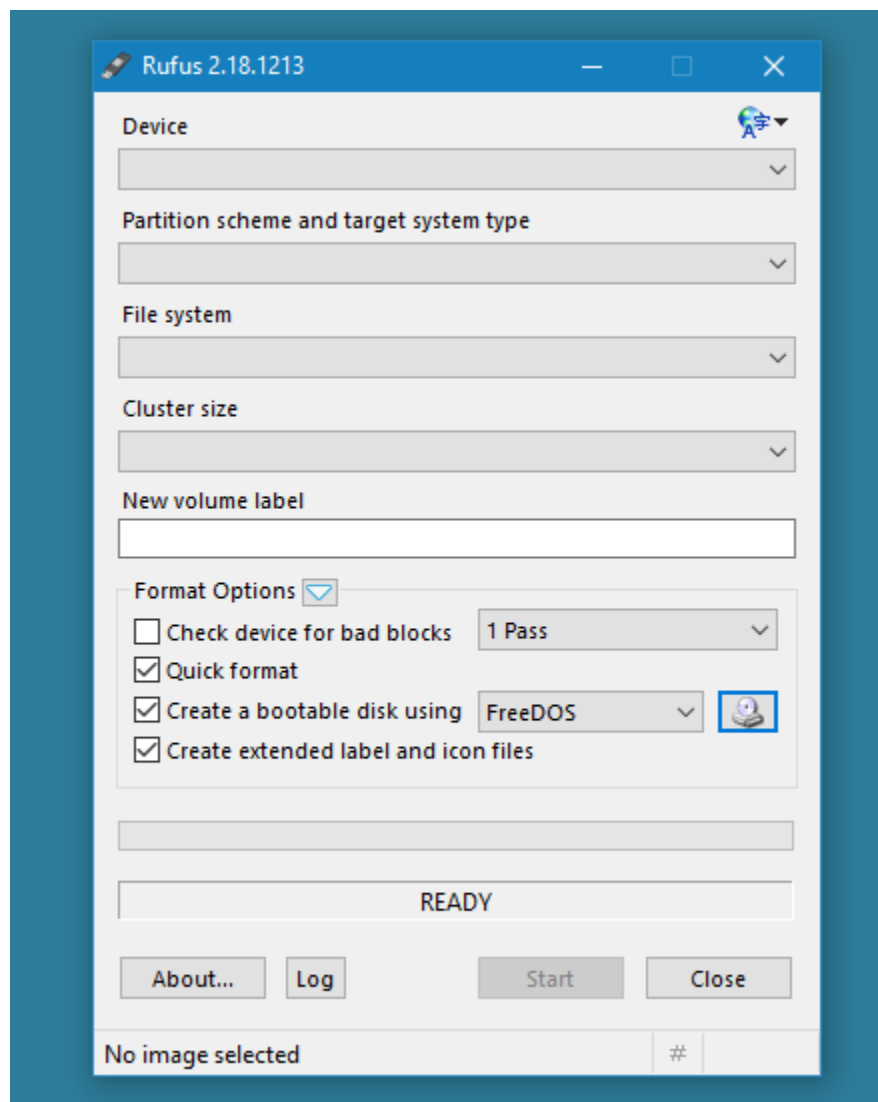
Rufus 2.18.1213

Device

Partition scheme and target system type

File system

Cluster size

New volume label

Format Options

Check device for bad blocks
1 Pass
Quick format
Create a bootable disk using
FreeDOS
Create extended label and icon files

READY

About...
Log
Start
Close

No image selected
#